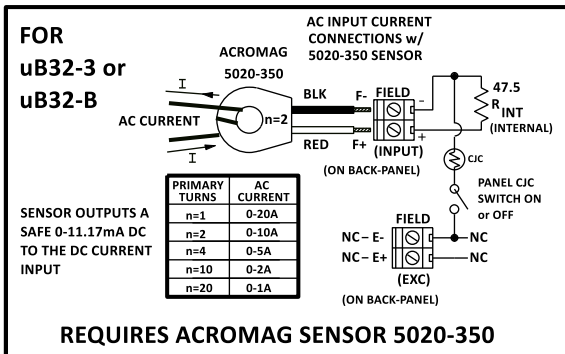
FOR
uB32-3 or
uB32-B

ACROMAG
5020-350

AC INPUT CURRENT CONNECTIONS w/ 5020-350 SENSOR

I

AC CURRENT

I

n=2

BLK

RED

F-

F+

FIELD

-

+

(INPUT)

(ON BACK-PANEL)

47.5

$R_{INT}$

(INTERNAL)

CJC

PANEL CJC SWITCH ON or OFF

| PRIMARY TURNS | AC CURRENT |
|---|---|
| n=1 | 0-20A |
| n=2 | 0-10A |
| n=4 | 0-5A |
| n=10 | 0-2A |
| n=20 | 0-1A |

SENSOR OUTPUTS A SAFE 0-11.17mA DC TO THE DC CURRENT INPUT

FIELD

NC – E-

NC – E+

NC

NC

(EXC)

(ON BACK-PANEL)

REQUIRES ACROMAG SENSOR 5020-350